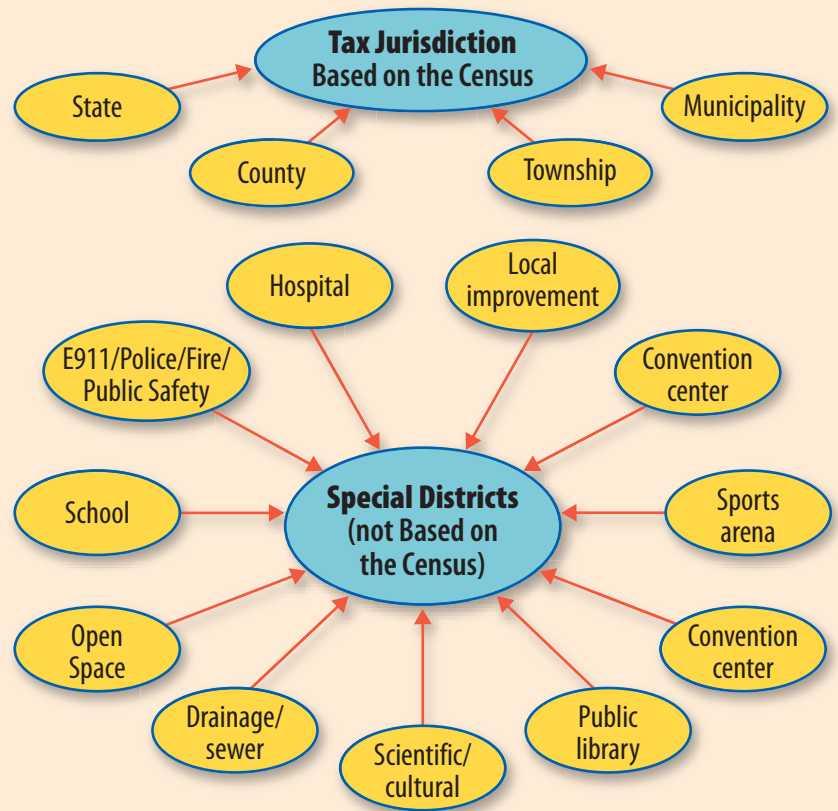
Tax Jurisdiction
Based on the Census

State

County

Township

Municipality

Hospital

Local improvement

E911/Police/Fire/ Public Safety

Convention center

Special Districts (not Based on the Census)

School

Sports arena

Open Space

Convention center

Drainage/ sewer

Scientific/ cultural

Public library